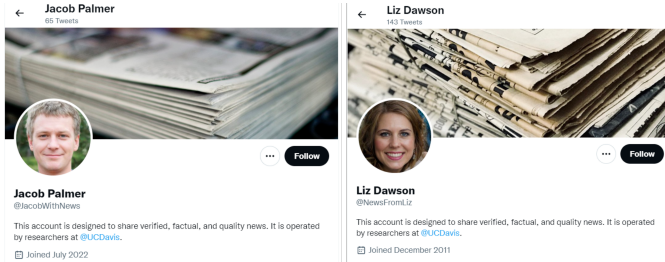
Jacob Palmer
65 Tweets

Follow

Jacob Palmer
@JacobWithNews

This account is designed to share verified, factual, and quality news. It is operated by researchers at @UCDavis.

Joined July 2022

Liz Dawson
143 Tweets

Follow

Liz Dawson
@NewsFromLiz

This account is designed to share verified, factual, and quality news. It is operated by researchers at @UCDavis.

Joined December 2011